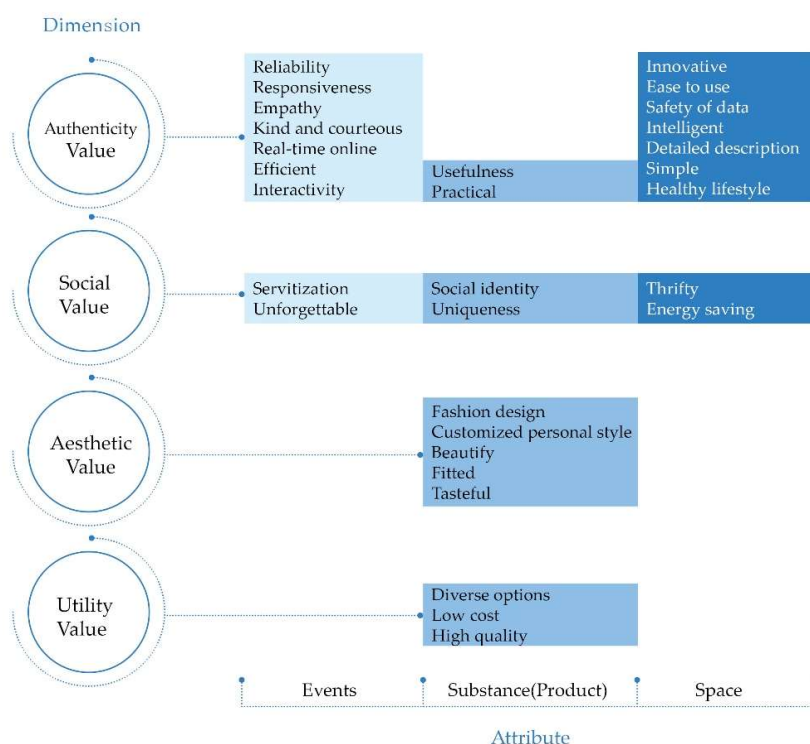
Dimension

Authenticity Value

Reliability
Responsiveness
Empathy
Kind and courteous
Real-time online
Efficient
Interactivity

Usefulness
Practical

Innovative
Ease to use
Safety of data
Intelligent
Detailed description
Simple
Healthy lifestyle

Social Value

Servitization
Unforgettable

Social identity
Uniqueness

Thrifty
Energy saving

Aesthetic Value

Fashion design
Customized personal style
Beautify
Fitted
Tasteful

Utility Value

Diverse options
Low cost
High quality

Events

Substance(Product)

Space

Attribute